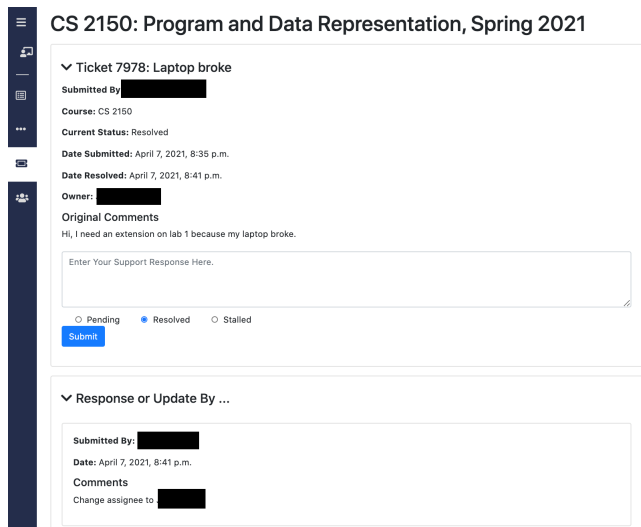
CS 2150: Program and Data Representation, Spring 2021

Ticket 7978: Laptop broke

Submitted By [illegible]

Course: CS 2150

Current Status: Resolved

Date Submitted: April 7, 2021, 8:35 p.m.

Date Resolved: April 7, 2021, 8:41 p.m.

Owner: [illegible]

Original Comments

Hi, I need an extension on lab 1 because my laptop broke.

Enter Your Support Response Here.

Pending Resolved Stalled

Submit

Response or Update By ...

Submitted By: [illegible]

Date: April 7, 2021, 8:41 p.m.

Comments

Change assignee to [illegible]